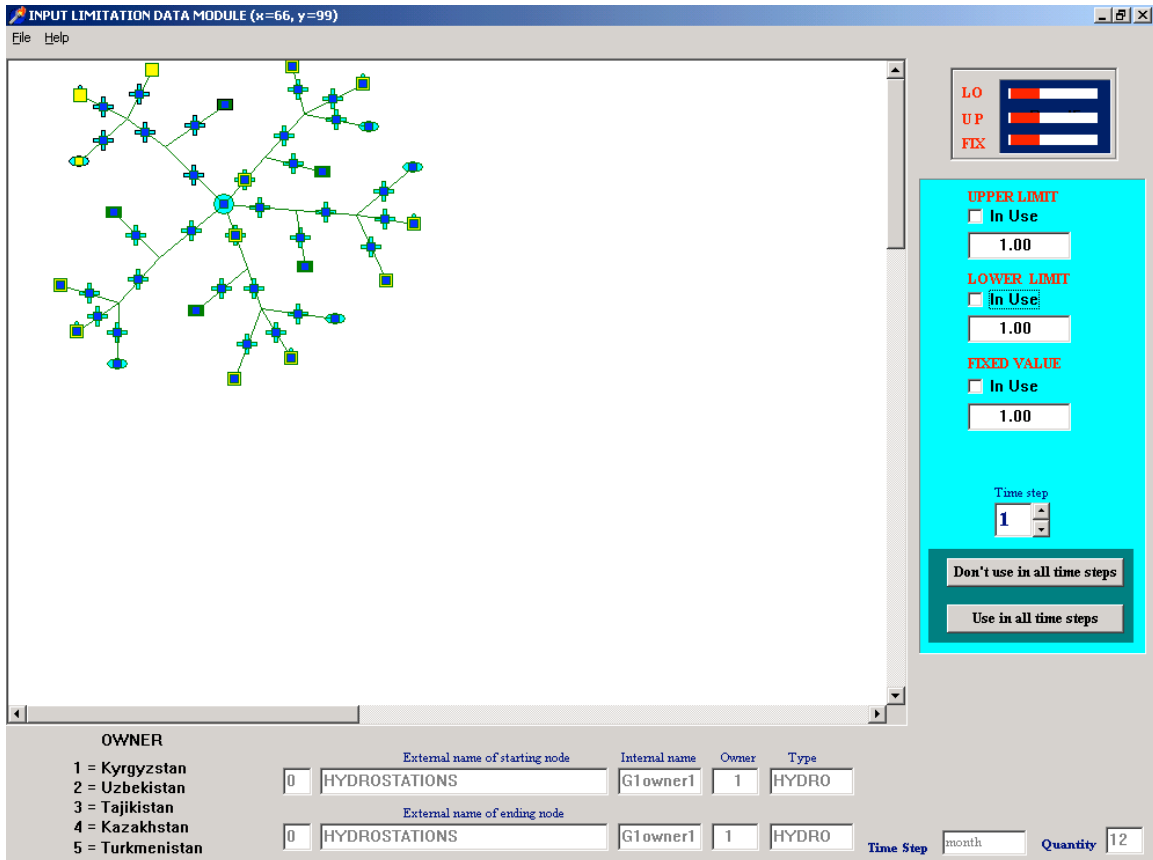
INPUT LIMITATION DATA MODULE (x=66, y=99)

File Help

LO
UP
FIX

UPPER LIMIT
In Use
1.00

LOWER LIMIT
In Use
1.00

FIXED VALUE
In Use
1.00

Time step
1

Don't use in all time steps

Use in all time steps

OWNER
1 = Kyrgyzstan
2 = Uzbekistan
3 = Tajikistan
4 = Kazakhstan
5 = Turkmenistan

External name of starting node | Internal name | Owner | Type
0 | HYDROSTATIONS | G1owner1 | 1 | HYDRO

External name of ending node
0 | HYDROSTATIONS | G1owner1 | 1 | HYDRO

Time Step month Quantity 12